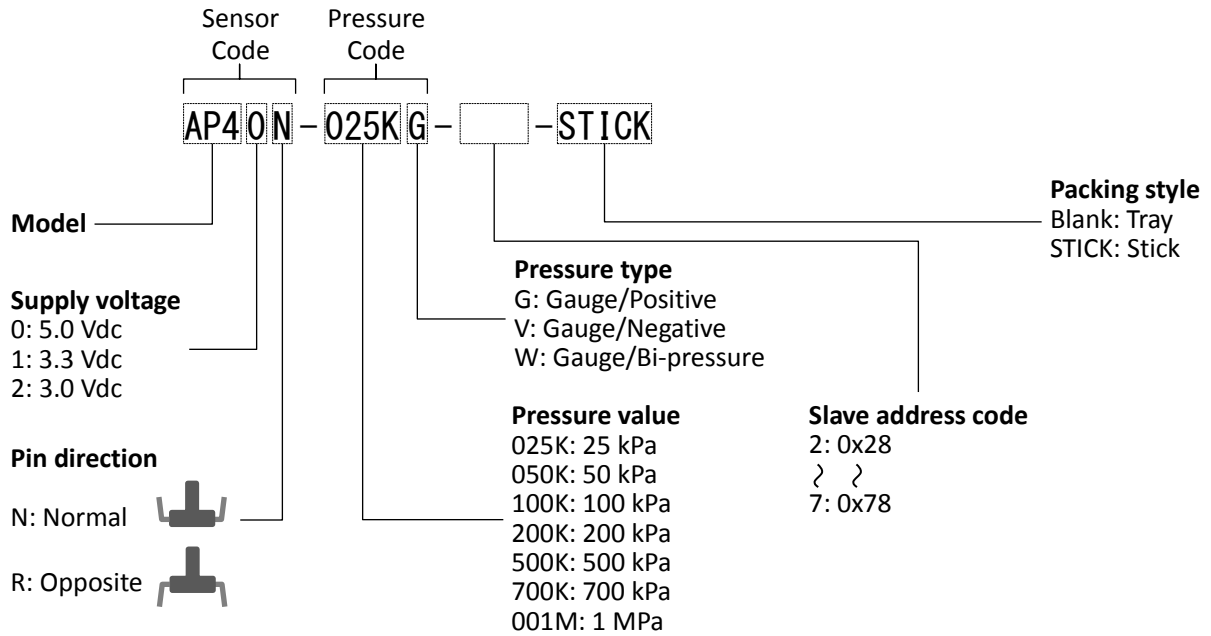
Sensor Code

Pressure Code

AP4 0 N – 025K G – [ ] – STICK

Model

Supply voltage
0: 5.0 Vdc
1: 3.3 Vdc
2: 3.0 Vdc

Pin direction
N: Normal
R: Opposite

Pressure type
G: Gauge/Positive
V: Gauge/Negative
W: Gauge/Bi-pressure

Pressure value
025K: 25 kPa
050K: 50 kPa
100K: 100 kPa
200K: 200 kPa
500K: 500 kPa
700K: 700 kPa
001M: 1 MPa

Packing style
Blank: Tray
STICK: Stick

Slave address code
2: 0x28
≀ ≀
7: 0x78